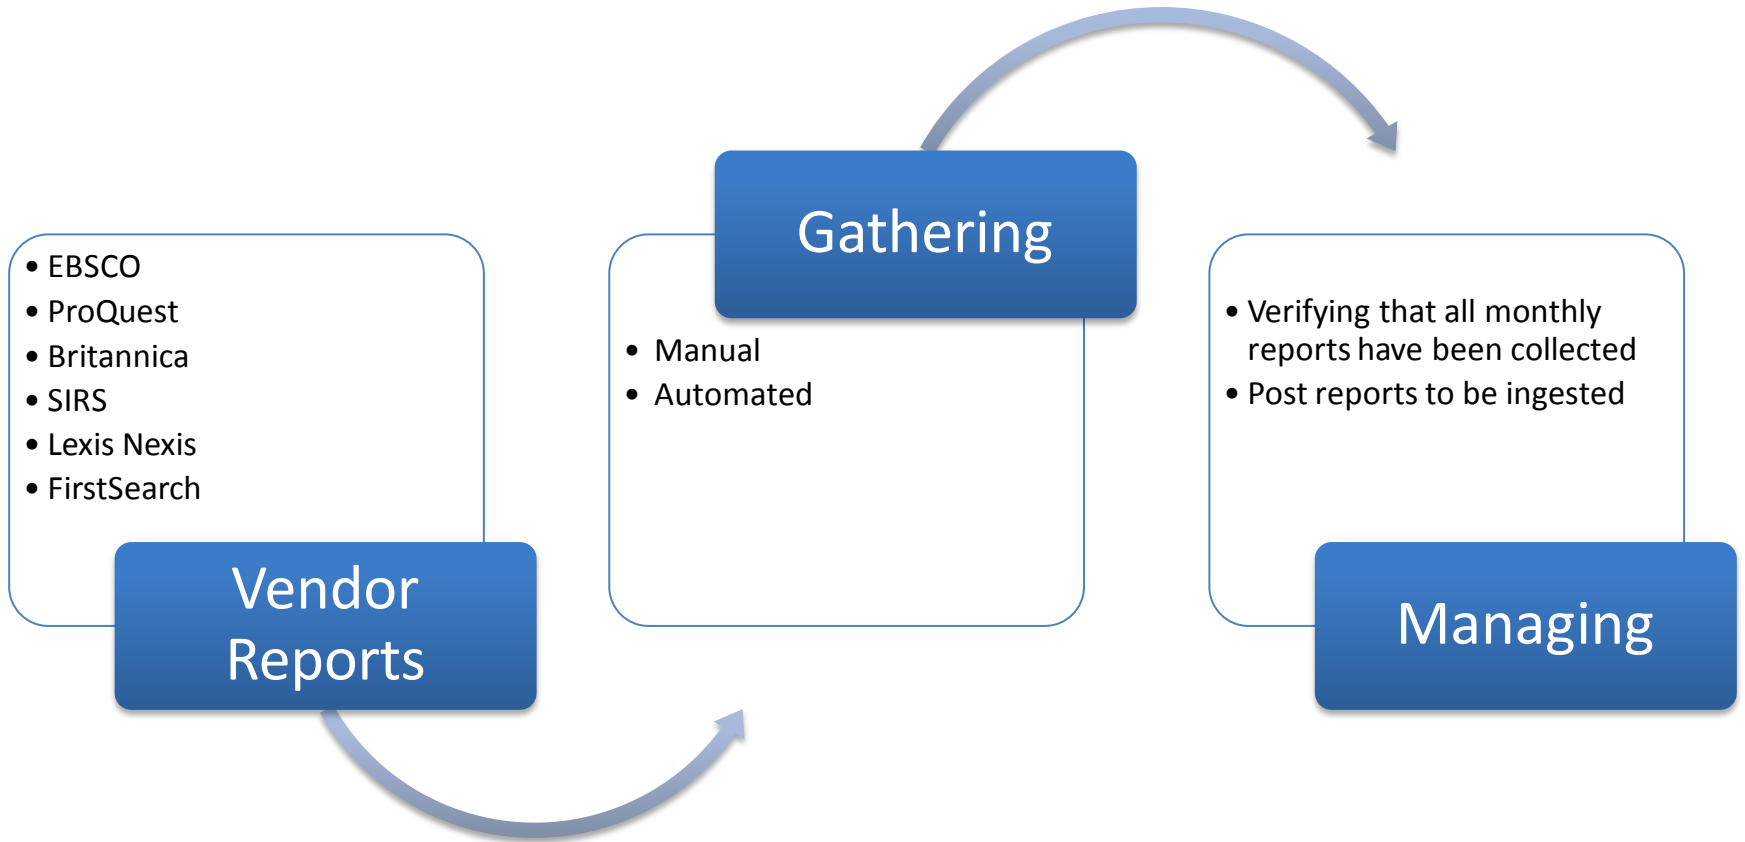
- EBSCO
- ProQuest
- Britannica
- SIRS
- Lexis Nexis
- FirstSearch

Vendor Reports

Gathering

- Manual
- Automated

- Verifying that all monthly reports have been collected
- Post reports to be ingested

Managing